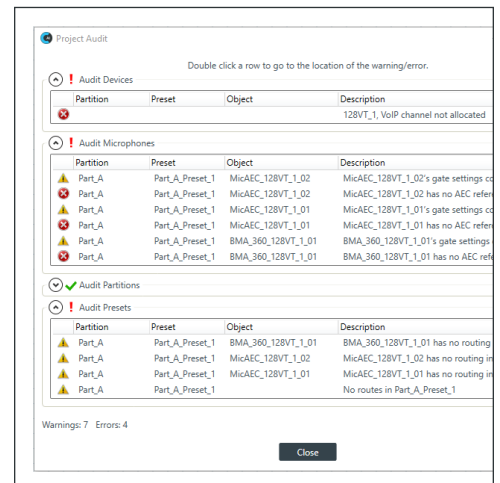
Project Audit

Double click a row to go to the location of the warning/error.

! Audit Devices

| | Partition | Preset | Object | Description |
|---|---|---|---|---|
| | | | | 128VT_1, VoIP channel not allocated |

! Audit Microphones

| | Partition | Preset | Object | Description |
|---|---|---|---|---|
| | Part_A | Part_A_Preset_1 | MicAEC_128VT_1_02 | MicAEC_128VT_1_02's gate settings co |
| | Part_A | Part_A_Preset_1 | MicAEC_128VT_1_02 | MicAEC_128VT_1_02 has no AEC refer |
| | Part_A | Part_A_Preset_1 | MicAEC_128VT_1_01 | MicAEC_128VT_1_01's gate settings co |
| | Part_A | Part_A_Preset_1 | MicAEC_128VT_1_01 | MicAEC_128VT_1_01 has no AEC refer |
| | Part_A | Part_A_Preset_1 | BMA_360_128VT_1_01 | BMA_360_128VT_1_01's gate settings |
| | Part_A | Part_A_Preset_1 | BMA_360_128VT_1_01 | BMA_360_128VT_1_01 has no AEC refer |

Audit Partitions

! Audit Presets

| | Partition | Preset | Object | Description |
|---|---|---|---|---|
| | Part_A | Part_A_Preset_1 | BMA_360_128VT_1_01 | BMA_360_128VT_1_01 has no routing |
| | Part_A | Part_A_Preset_1 | MicAEC_128VT_1_02 | MicAEC_128VT_1_02 has no routing in |
| | Part_A | Part_A_Preset_1 | MicAEC_128VT_1_01 | MicAEC_128VT_1_01 has no routing in |
| | Part_A | Part_A_Preset_1 | | No routes in Part_A_Preset_1 |

Warnings: 7 Errors: 4

Close